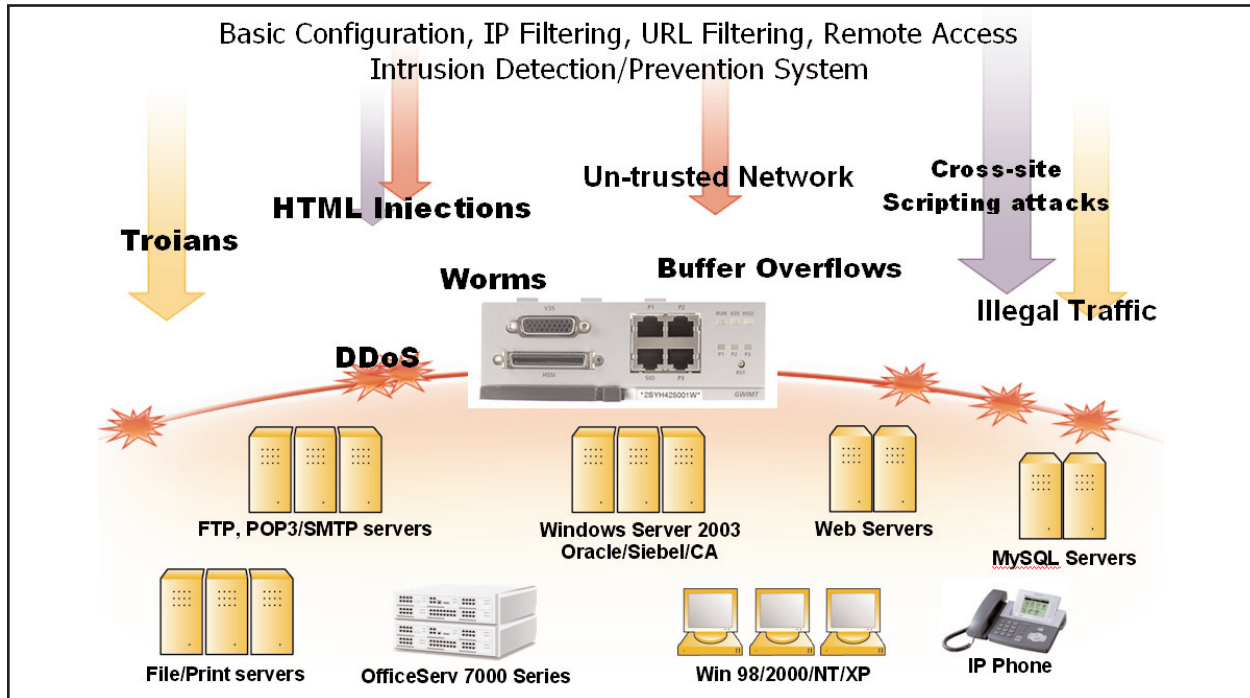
Basic Configuration, IP Filtering, URL Filtering, Remote Access
Intrusion Detection/Prevention System

Trojans

HTML Injections

Un-trusted Network

Cross-site
Scripting attacks

Worms

Buffer Overflows

Illegal Traffic

DDoS

VSS

P1

P2

RUN

VSS

HSSI

P1

P2

P3

HSSI

GIO

P3

RST

*2SYH426001W*

GWIM7

FTP, POP3/SMTP servers

Windows Server 2003
Oracle/Siebel/CA

Web Servers

MySQL Servers

File/Print servers

OfficeServ 7000 Series

Win 98/2000/NT/XP

IP Phone